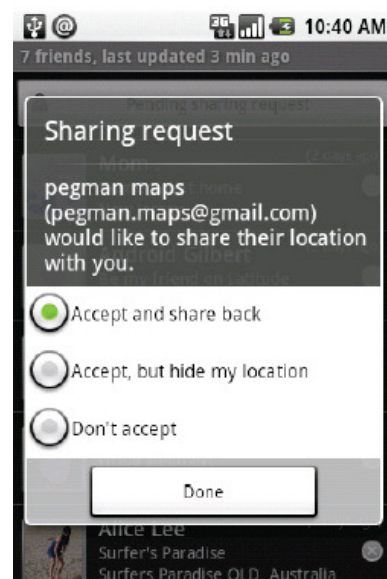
10:40 AM
7 friends, last updated 3 min ago

Pending sharing request

Sharing request

pegman maps (pegman.maps@gmail.com) would like to share their location with you.

Accept and share back

Accept, but hide my location

Don't accept

Done

Alice Lee
Surfer's Paradise
Surfers Paradise QLD, Australia